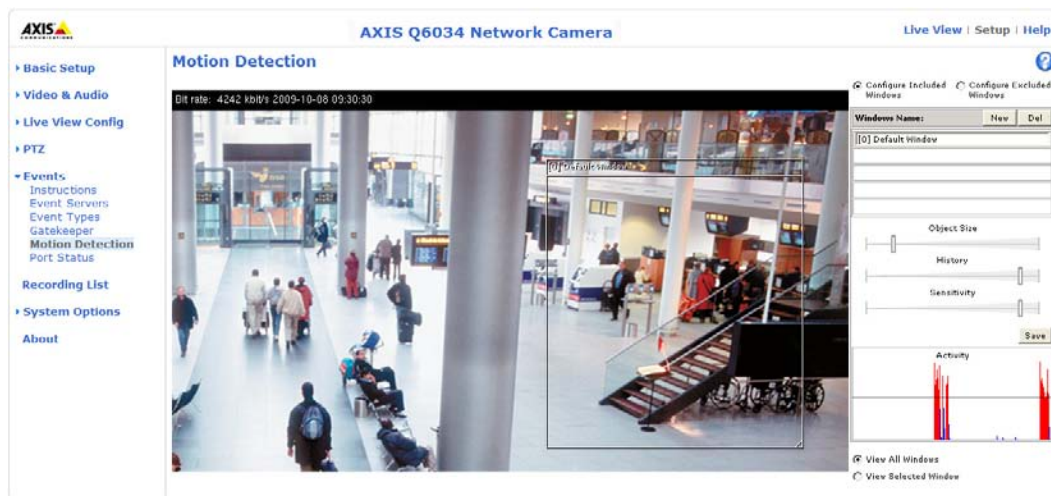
AXIS

AXIS Q6034 Network Camera

Live View | Setup | Help

Basic Setup
Video & Audio
Live View Config
PTZ
Events
Instructions
Event Servers
Event Types
Gatekeeper
Motion Detection
Port Status
Recording List
System Options
About

Motion Detection

Bit rate: 4242 kbit/s 2009-10-08 09:30:30

[0] Default Window

Configure Included Windows
Configure Excluded Windows

Windows Name:
New
Del
[0] Default Window

Object Size
History
Sensitivity
Save
Activity

View All Windows
View Selected Window